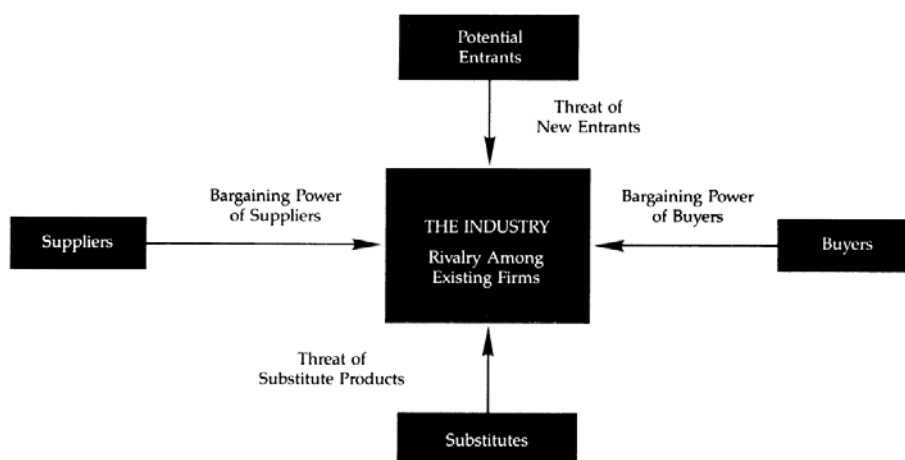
Potential Entrants

Threat of New Entrants

Bargaining Power of Suppliers

Suppliers

THE INDUSTRY

Rivalry Among Existing Firms

Bargaining Power of Buyers

Buyers

Threat of Substitute Products

Substitutes